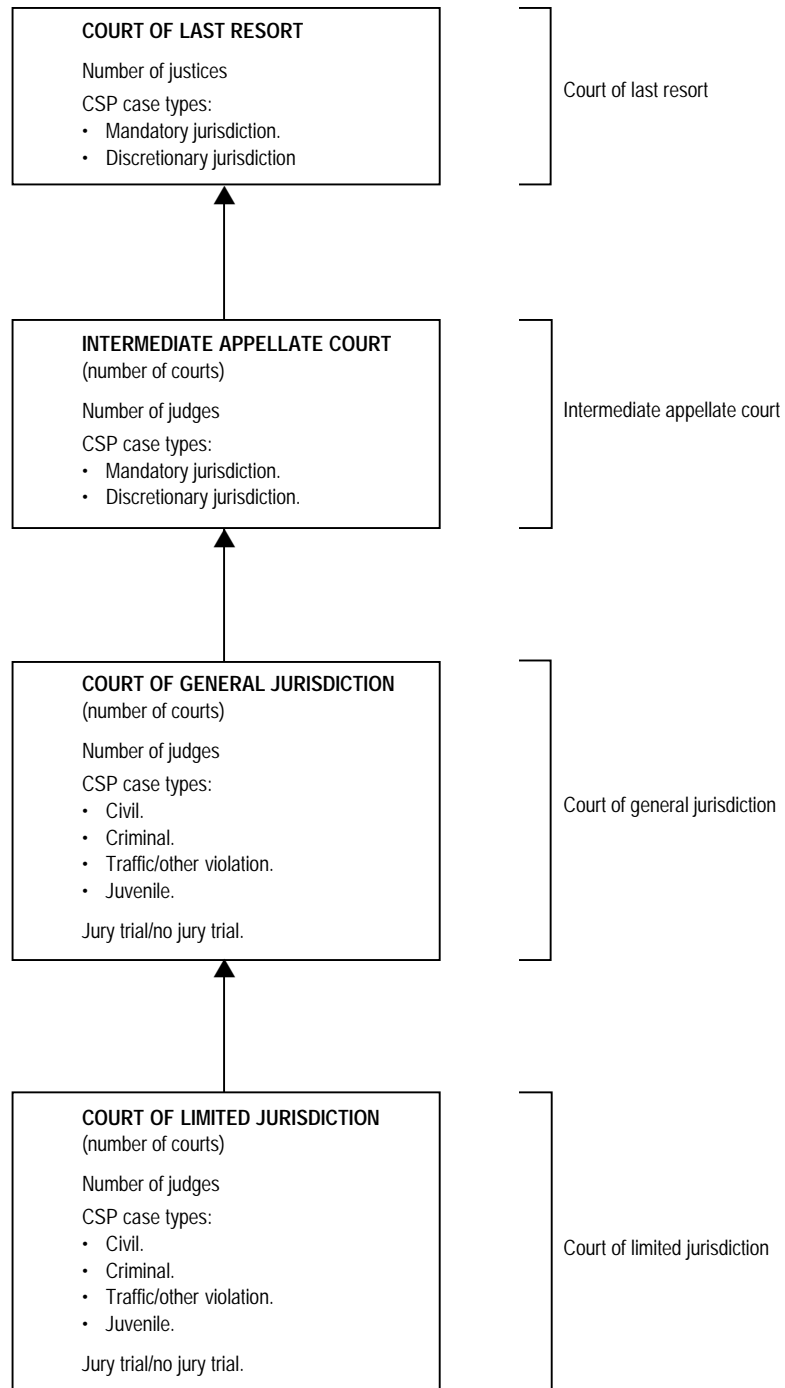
COURT OF LAST RESORT

Number of justices

CSP case types:
• Mandatory jurisdiction.
• Discretionary jurisdiction

Court of last resort

INTERMEDIATE APPELLATE COURT
(number of courts)

Number of judges

CSP case types:
• Mandatory jurisdiction.
• Discretionary jurisdiction.

Intermediate appellate court

COURT OF GENERAL JURISDICTION
(number of courts)

Number of judges

CSP case types:
• Civil.
• Criminal.
• Traffic/other violation.
• Juvenile.

Jury trial/no jury trial.

Court of general jurisdiction

COURT OF LIMITED JURISDICTION
(number of courts)

Number of judges

CSP case types:
• Civil.
• Criminal.
• Traffic/other violation.
• Juvenile.

Jury trial/no jury trial.

Court of limited jurisdiction